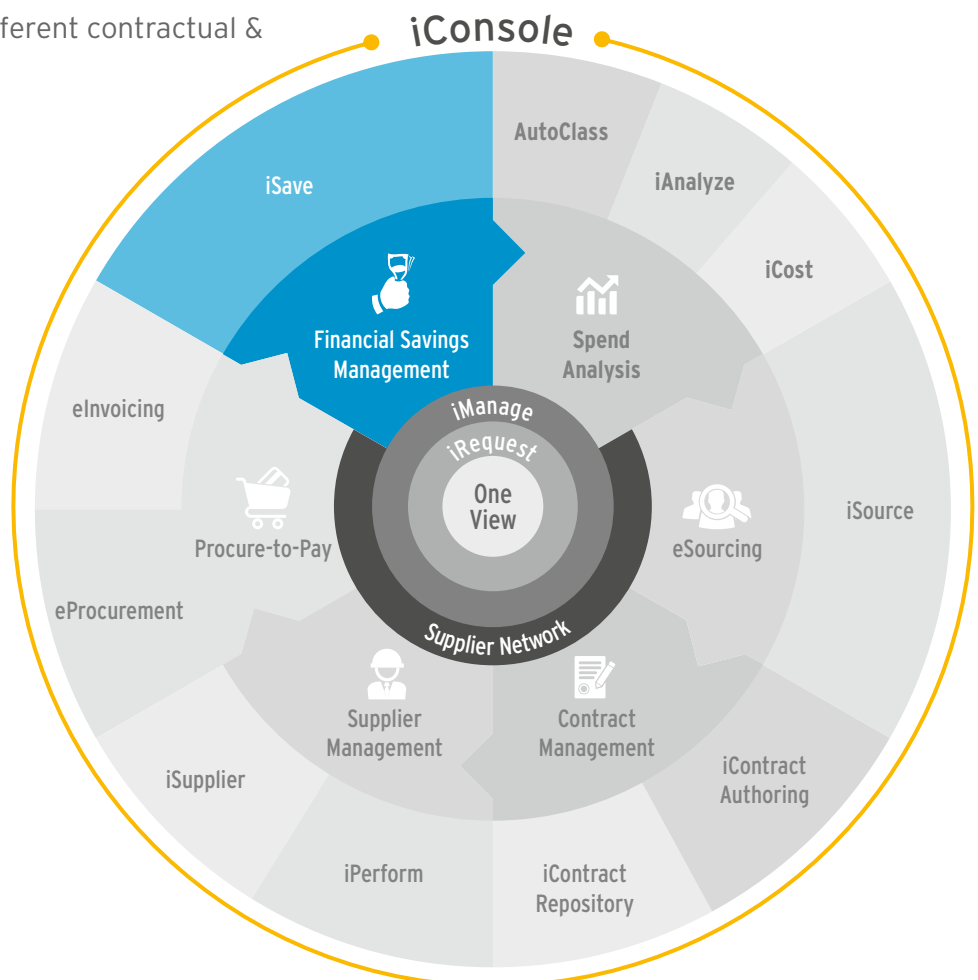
ferent contractual &

iConsole

AutoClass

iAnalyze

iCost

iSave

Financial Savings Management

Spend Analysis

iManage

iRequest

One View

eInvoicing

Procure-to-Pay

eSourcing

iSource

eProcurement

Supplier Network

Supplier Management

Contract Management

iSupplier

iContract Authoring

iPerform

iContract Repository